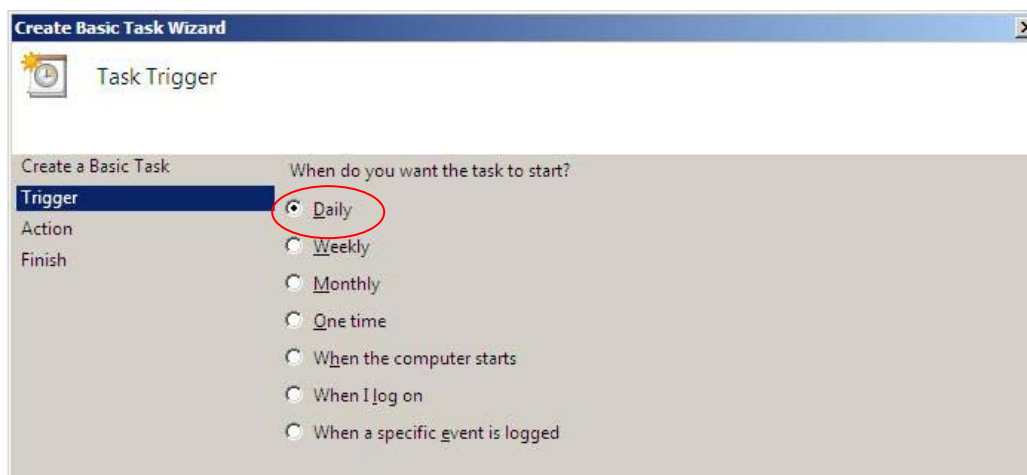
Create Basic Task Wizard

Task Trigger

Create a Basic Task
Trigger
Action
Finish

When do you want the task to start?

Daily
Weekly
Monthly
One time
When the computer starts
When I log on
When a specific event is logged